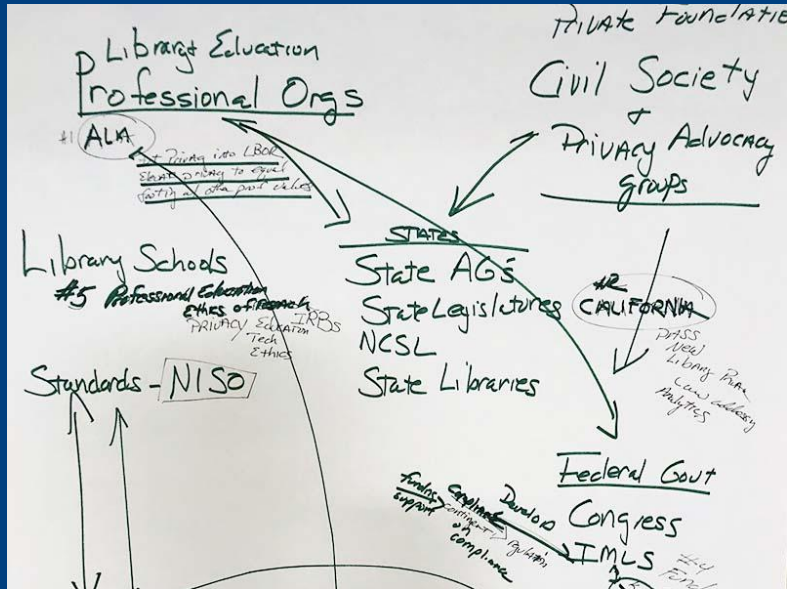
Library Education
Professional Orgs

#1 ALA
Put Privacy into LBOR
Shift privacy to equal footing w/ other prof. values

Private Foundatie
Civil Society
&
Privacy Advocacy
groups

STATES
State AGs
State Legislatures
NCSL
State Libraries

#2 CALIFORNIA
PASS
NEW
Library Priv
Law addressing
Analytics

Library Schools
#5 Professional Education
Ethics of Research
IRBs
PRIVACY Education
Tech Ethics

Standards - NISO

Federal Govt
Congress
IMLS

Funding support
Compliance
Develop regulation
contingent on compliance
#4 Funding